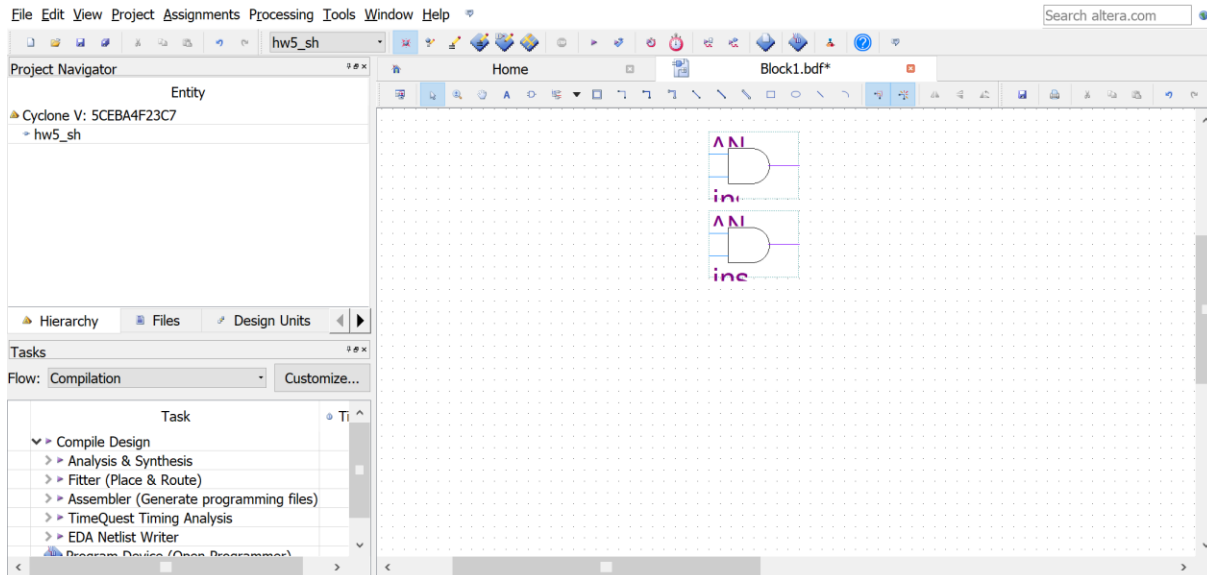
File Edit View Project Assignments Processing Tools Window Help

Search altera.com

hw5_sh

Project Navigator

Entity

Cyclone V: 5CEBA4F23C7

hw5_sh

Hierarchy Files Design Units

Tasks

Flow: Compilation

Customize...

Task

Compile Design

Analysis & Synthesis

Fitter (Place & Route)

Assembler (Generate programming files)

TimeQuest Timing Analysis

EDA Netlist Writer

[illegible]

Home

Block1.bdf*

AN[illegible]

ins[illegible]

AN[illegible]

ins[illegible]